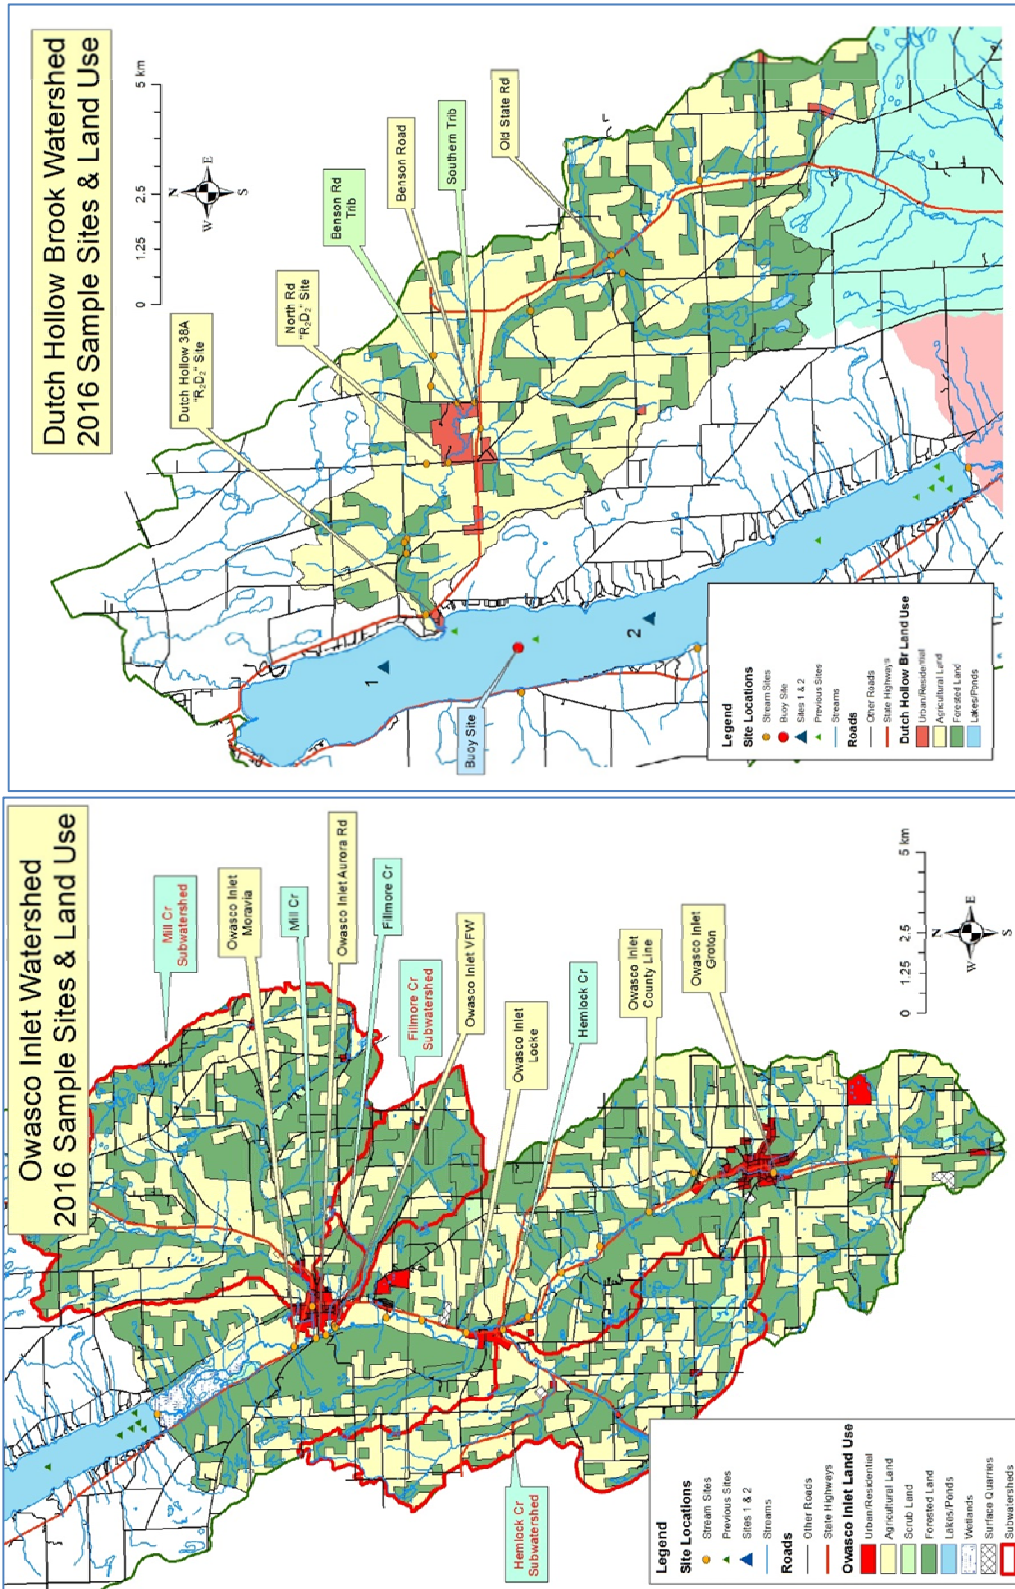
Dutch Hollow Brook Watershed
2016 Sample Sites & Land Use

0 1.25 2.5 5 km

N E S W

Old State Rd

Southern Trib

Benson Road

Benson Rd Trib

North Rd "R$_2$D$_2$" Site

Dutch Hollow 38A "R$_2$D$_2$" Site

Buoy Site

1

2

Legend
Site Locations
Stream Sites
Buoy Site
Sites 1 & 2
Previous Sites
Streams
Roads
Other Roads
State Highways
Dutch Hollow Br Land Use
Urban/Residential
Agricultural Land
Forested Land
Lakes/Ponds

Owasco Inlet Watershed
2016 Sample Sites & Land Use

Mill Cr Subwatershed

Owasco Inlet Moravia

Mill Cr

Owasco Inlet Aurora Rd

Fillmore Cr

Fillmore Cr Subwatershed

Owasco Inlet VFW

Owasco Inlet Locke

Hemlock Cr

Owasco Inlet County Line

Owasco Inlet Groton

0 1.25 2.5 5 km

N E S W

Hemlock Cr Subwatershed

Legend
Site Locations
Stream Sites
Previous Sites
Sites 1 & 2
Streams
Roads
Other Roads
State Highways
Owasco Inlet Land Use
Urban/Residential
Agricultural Land
Scrub Land
Forested Land
Lakes/Ponds
Wetlands
Surface Quarries
Subwatersheds